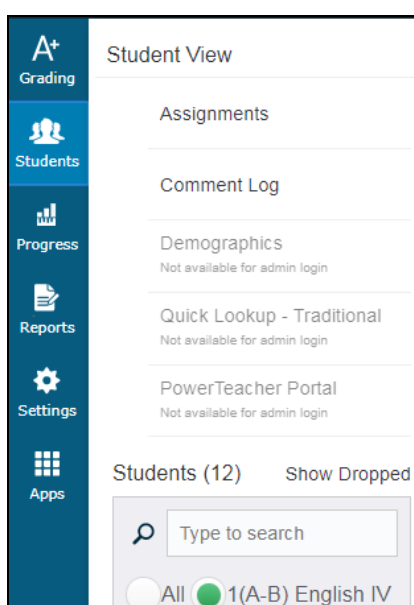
A+
Grading

Students

Progress

Reports

Settings

Apps

Student View

Assignments

Comment Log

Demographics
Not available for admin login

Quick Lookup - Traditional
Not available for admin login

PowerTeacher Portal
Not available for admin login

Students (12)

Show Dropped

Type to search

All

1(A-B) English IV